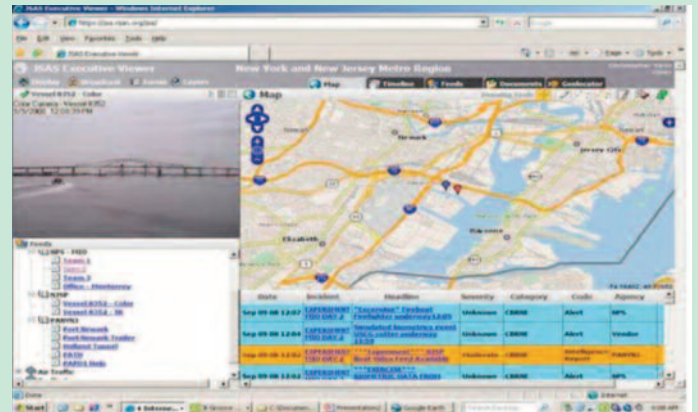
ISAS Executive Viewer - Windows Internet Explorer

File Edit View Favorites Tools Help

ISAS Executive Viewer

ISAS Executive Viewer

New York and New Jersey Metro Region

Map

Timeline

Feeds

Documents

Geolocator

Vessel 8352 - Cuba

Map

Newark

Jersey City

Elizabeth

Bayonne

Feeds

Team 1

Team 2

Team 3

Office

Vessel 8352 - Cuba

Port Newark

Port Newark Trailer

| Date | Incident | Headline | Severity | Category | Code | Agency |
|---|---|---|---|---|---|---|
| Sep 09 08 12:07 | | | Unknown | CBRNE | Alert | NPS |
| Sep 09 08 12:04 | | | Unknown | CBRNE | Alert | Vendor |
| Sep 09 08 12:03 | | | Moderate | CBRNE | | |
| Sep 09 08 12:02 | | | Unknown | CBRNE | Alert | NPS |

Done

Internet

Start

Google Earth